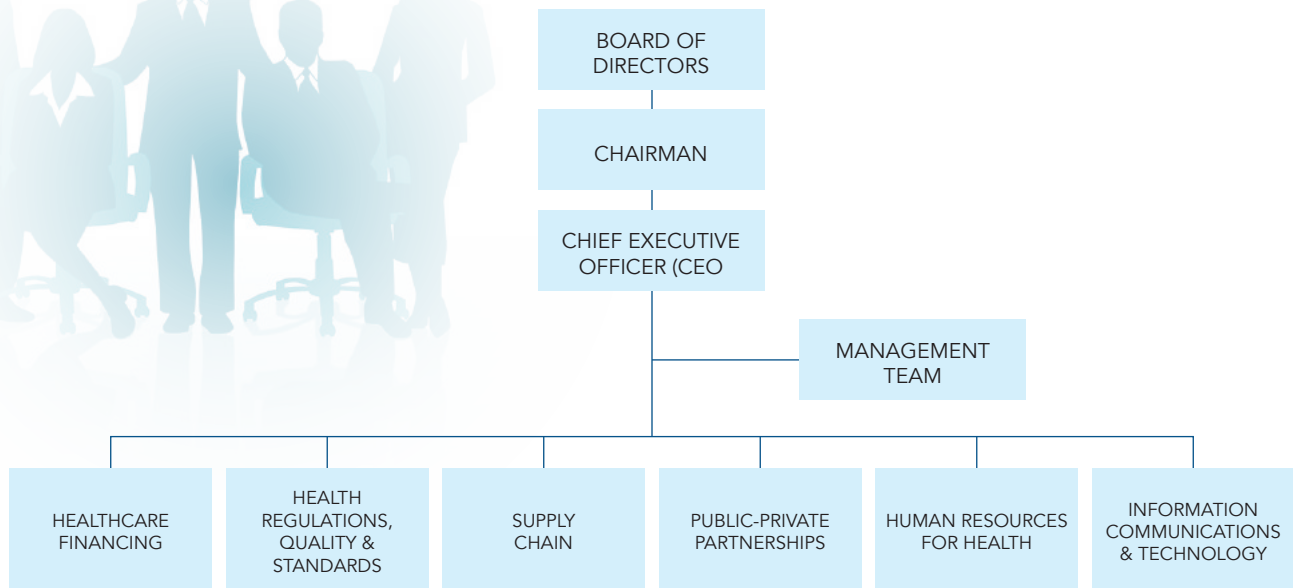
BOARD OF DIRECTORS

CHAIRMAN

CHIEF EXECUTIVE OFFICER (CEO

MANAGEMENT TEAM

HEALTHCARE FINANCING

HEALTH REGULATIONS, QUALITY & STANDARDS

SUPPLY CHAIN

PUBLIC-PRIVATE PARTNERSHIPS

HUMAN RESOURCES FOR HEALTH

INFORMATION COMMUNICATIONS & TECHNOLOGY